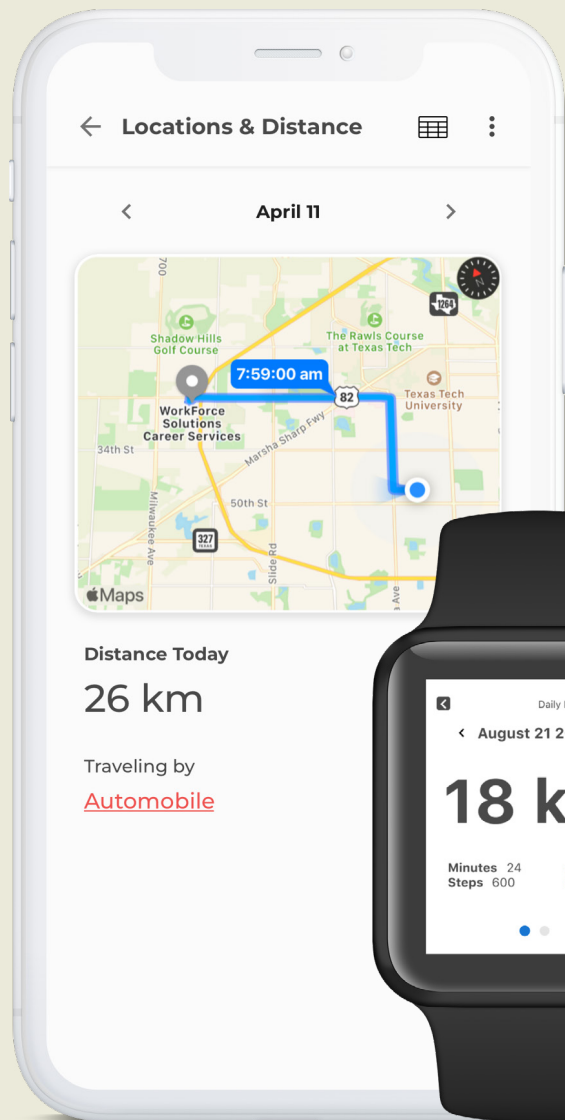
Locations & Distance

April 11

700
1264
Shadow Hills Golf Course
The Rawls Course at Texas Tech
7:59:00 am
82
Texas Tech University
WorkForce Solutions Career Services
Marsha Sharp Fwy
34th St
50th St
Milwaukee Ave
327
Slide Rd
Ave
N
Maps

Distance Today

26 km

Traveling by

Automobile

Daily

August 21 2

18 k

Minutes 24
Steps 600